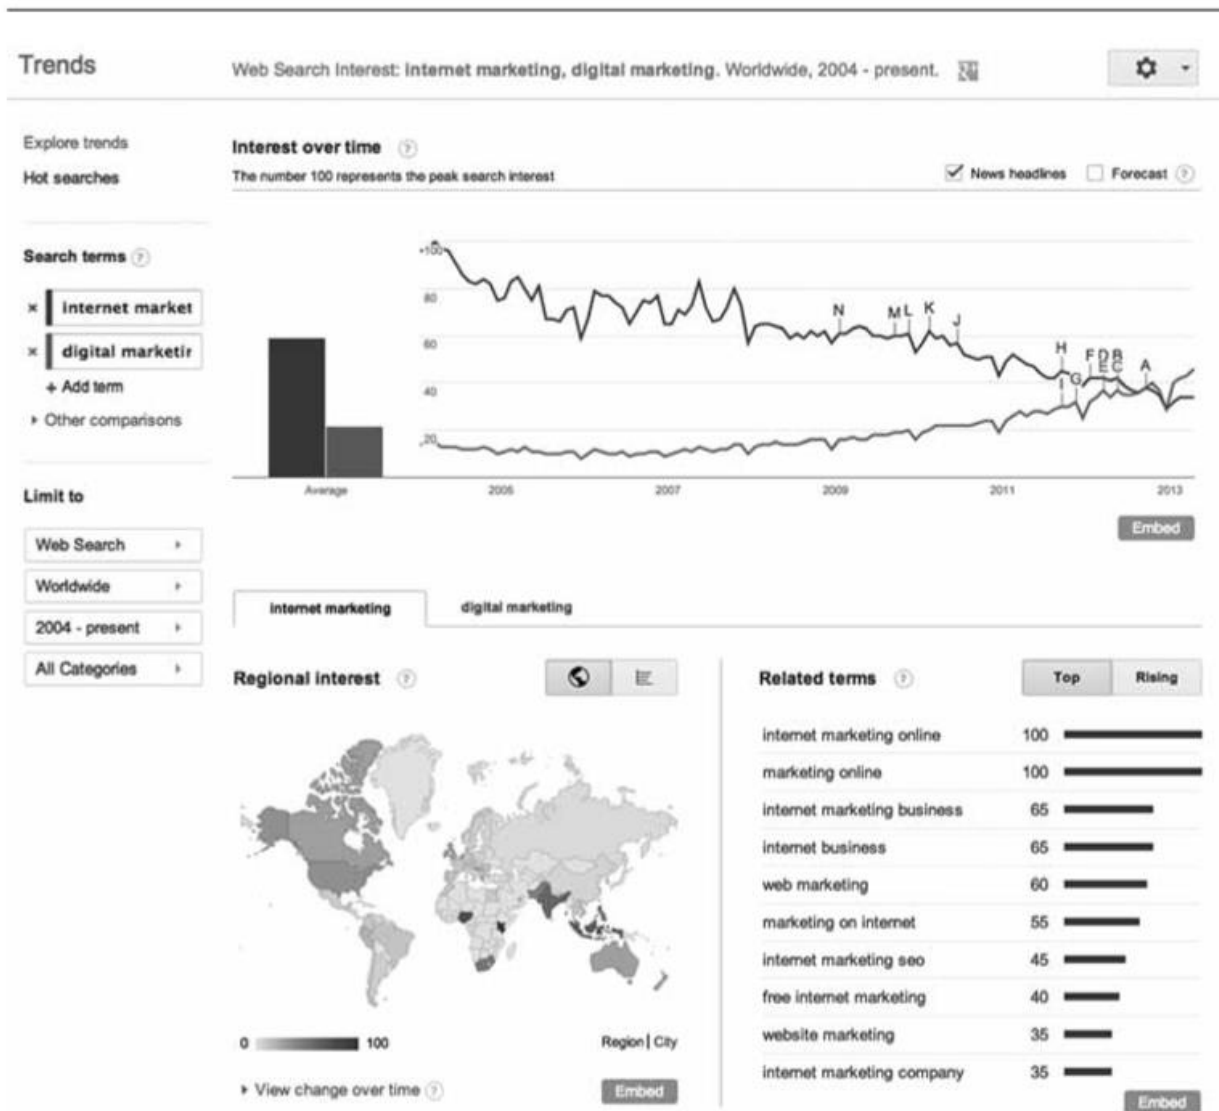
Trends

Web Search Interest: internet marketing, digital marketing. Worldwide, 2004 - present.

Explore trends
Hot searches

Search terms

× internet market
× digital marketir
+ Add term
Other comparisons

Limit to

Web Search
Worldwide
2004 - present
All Categories

Interest over time
The number 100 represents the peak search interest

News headlines Forecast

100
80
60
40
20

N M L K J H F D B E C A I G

Average 2005 2007 2009 2011 2013

Embed

internet marketing digital marketing

Regional interest

0 100 Region | City

View change over time

Embed

Related terms Top Rising

| | |
|---|---|
| internet marketing online | 100 |
| marketing online | 100 |
| internet marketing business | 65 |
| internet business | 65 |
| web marketing | 60 |
| marketing on internet | 55 |
| internet marketing seo | 45 |
| free internet marketing | 40 |
| website marketing | 35 |
| internet marketing company | 35 |

Embed